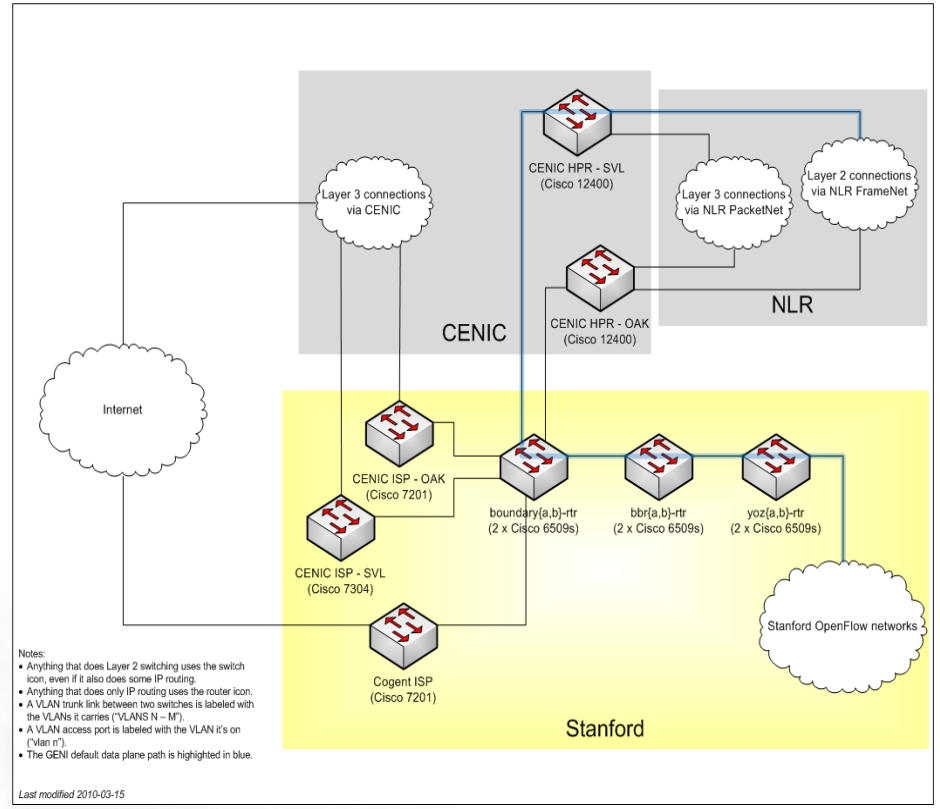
CENIC HPR - SVL
(Cisco 12400)

Layer 3 connections via CENIC

Layer 3 connections via NLR PacketNet

Layer 2 connections via NLR FrameNet

CENIC HPR - OAK
(Cisco 12400)

NLR

CENIC

Internet

CENIC ISP - OAK
(Cisco 7201)

boundary{a,b}-rtr
(2 x Cisco 6509s)

bbr{a,b}-rtr
(2 x Cisco 6509s)

yoz{a,b}-rtr
(2 x Cisco 6509s)

CENIC ISP - SVL
(Cisco 7304)

Stanford OpenFlow networks

Cogent ISP
(Cisco 7201)

Stanford

Notes:
• Anything that does Layer 2 switching uses the switch icon, even if it also does some IP routing.
• Anything that does only IP routing uses the router icon.
• A VLAN trunk link between two switches is labeled with the VLANs it carries ("VLANS N – M").
• A VLAN access port is labeled with the VLAN it's on ("vlan n").
• The GENI default data plane path is highighted in blue.

Last modified 2010-03-15